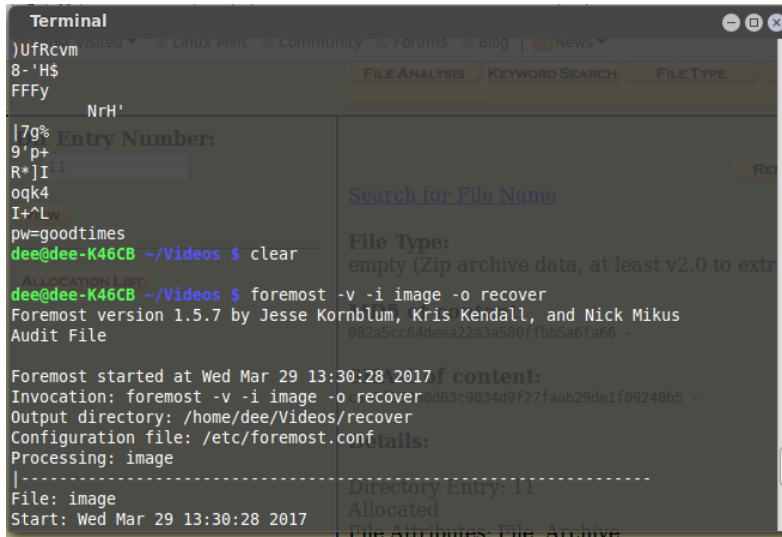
Terminal

)UfRcvm
8-'H$
FFFy
NrH'
|7g%
9'p+
R*]I
oqk4
I+^L
pw=goodtimes
dee@dee-K46CB ~/Videos $ clear

dee@dee-K46CB ~/Videos $ foremost -v -i image -o recover
Foremost version 1.5.7 by Jesse Kornblum, Kris Kendall, and Nick Mikus
Audit File

Foremost started at Wed Mar 29 13:30:28 2017
Invocation: foremost -v -i image -o recover
Output directory: /home/dee/Videos/recover
Configuration file: /etc/foremost.conf
Processing: image
|----------------------------------------------------------------
File: image
Start: Wed Mar 29 13:30:28 2017

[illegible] Visited Linux Mint Community Forums Blog News

FILE ANALYSIS KEYWORD SEARCH FILE TYPE

Entry Number:

Search for File Name

File Type:
empty (Zip archive data, at least v2.0 to extr

082a5cc64deea22a3a580ffbb5a6fa66 -

of content:
0d63c9034d9f27faab29de1f09240b5 -

Details:

Directory Entry: 11
Allocated
File Attributes: File, Archive